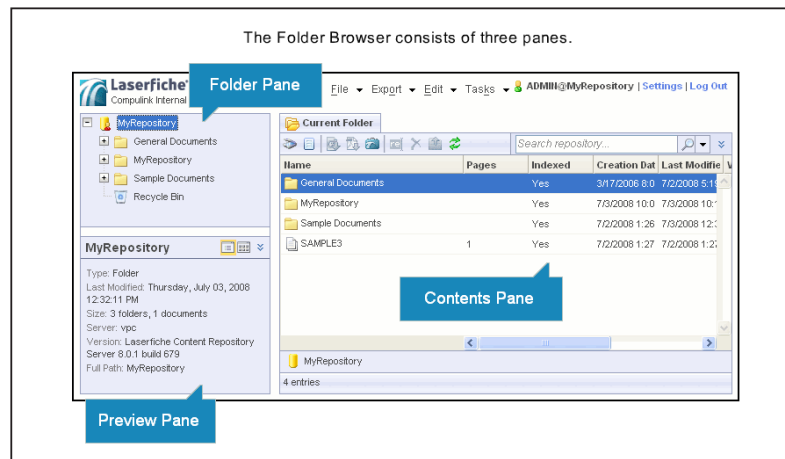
The Folder Browser consists of three panes.

Laserfiche
Compulink Internal

Folder Pane

File ▾ Export ▾ Edit ▾ Tasks ▾ ADMIN@MyRepository | Settings | Log Out

MyRepository
General Documents
MyRepository
Sample Documents
Recycle Bin

Current Folder

Search repository...

| Name | Pages | Indexed | Creation Dat | Last Modifie |
|---|---|---|---|---|
| General Documents | | Yes | 3/17/2006 8:0 | 7/2/2008 5:1 |
| MyRepository | | Yes | 7/3/2008 10:0 | 7/3/2008 10:1 |
| Sample Documents | | Yes | 7/2/2008 1:26 | 7/3/2008 12:3 |
| SAMPLE3 | 1 | Yes | 7/2/2008 1:27 | 7/2/2008 1:27 |

Contents Pane

MyRepository

Type: Folder
Last Modified: Thursday, July 03, 2008 12:32:11 PM
Size: 3 folders, 1 documents
Server: vpc
Version: Laserfiche Content Repository Server 8.0.1 build 679
Full Path: MyRepository

MyRepository
4 entries

Preview Pane